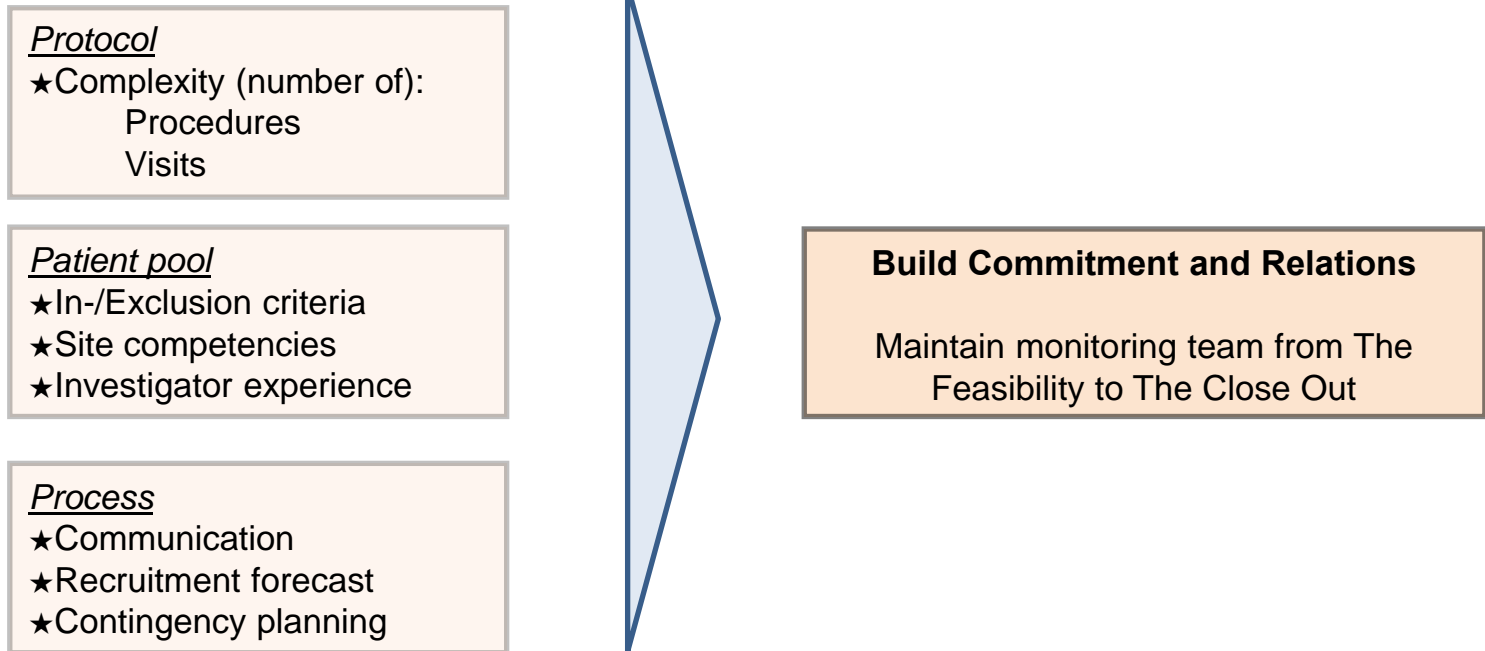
Protocol
★Complexity (number of):
Procedures
Visits

Patient pool
★In-/Exclusion criteria
★Site competencies
★Investigator experience

Process
★Communication
★Recruitment forecast
★Contingency planning

Build Commitment and Relations

Maintain monitoring team from The Feasibility to The Close Out